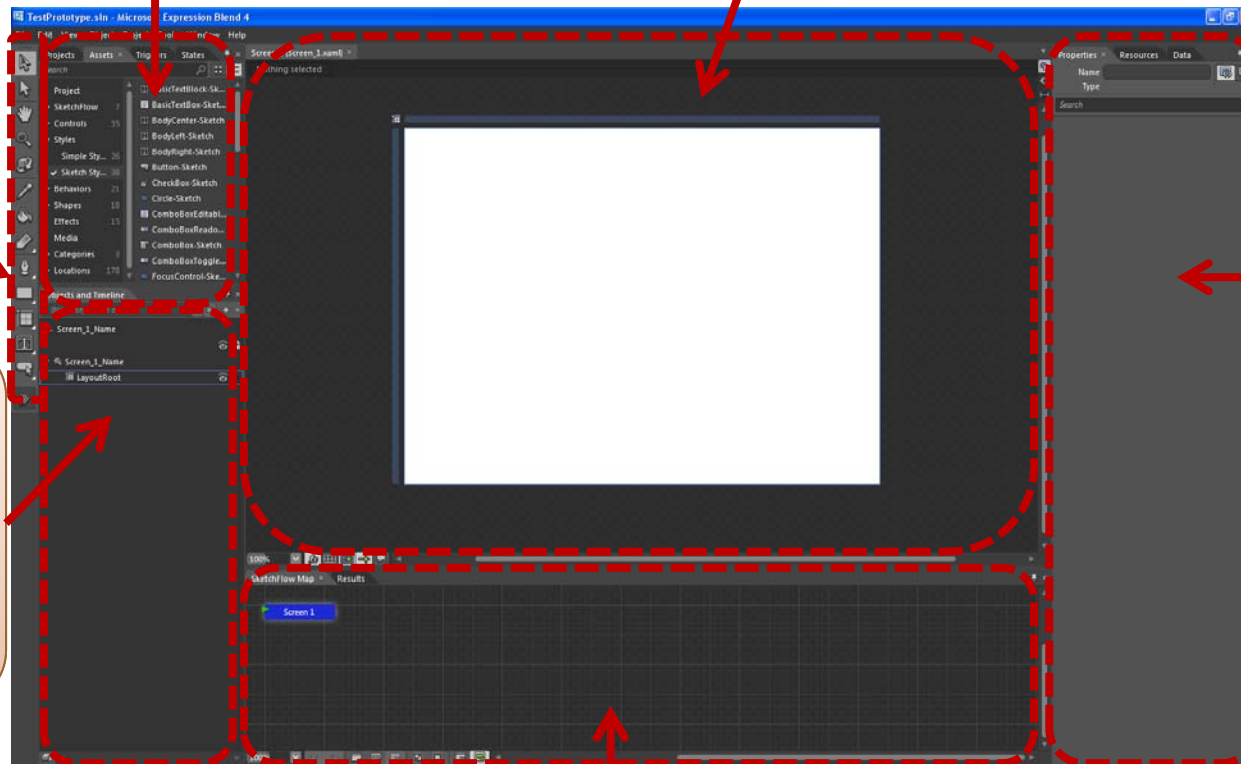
TestPrototype.sln - Micros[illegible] Expression Blend 4

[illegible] Edit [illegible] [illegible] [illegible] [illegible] Help

Projects Assets × Triggers States

Search

Project
SketchFlow 7
Controls 35
Styles
Simple Sty... 36
Sketch Sty... 38
Behaviors 21
Shapes 18
Effects 15
Media
Categories 8
Locations 170

BasicTextBlock-Sk...
BasicTextBox-Sket...
BodyCenter-Sketch
BodyLeft-Sketch
BodyRight-Sketch
Button-Sketch
CheckBox-Sketch
Circle-Sketch
ComboBoxEditabl...
ComboBoxReado...
ComboBox-Sketch
ComboBoxToggle...
FocusControl-Ske...

Objects and Timeline

Screen_1_Name
Screen_1_Name
LayoutRoot

Scre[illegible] (screen_1.xaml) ×

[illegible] selected

100%

SketchFlow Map × Results

Screen 1

100%

Properties × Resources Data

Name
Type

Search